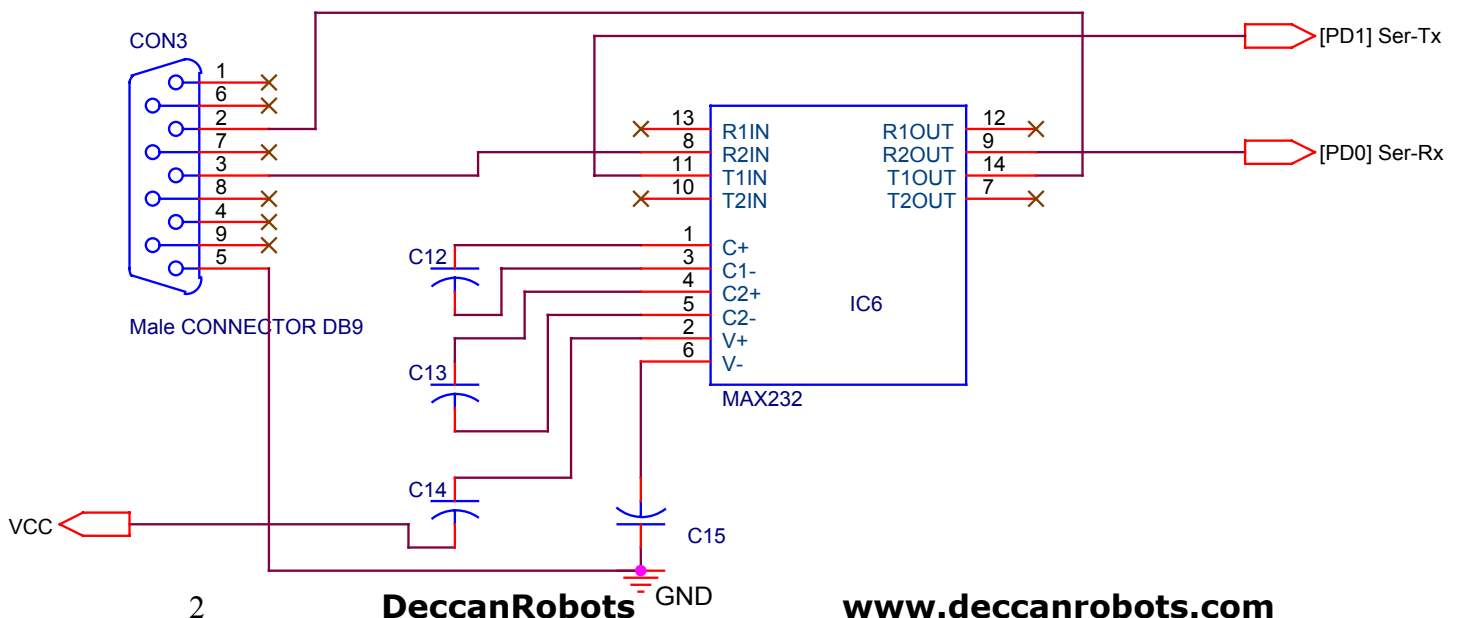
CON3

1
6
2
7
3
8
4
9
5

Male CONNECTOR DB9

[PD1] Ser-Tx

[PD0] Ser-Rx

13 R1IN
8 R2IN
11 T1IN
10 T2IN

R1OUT 12
R2OUT 9
T1OUT 14
T2OUT 7

1 C+
3 C1-
4 C2+
5 C2-
2 V+
6 V-

IC6

MAX232

C12

C13

C14

VCC

C15

GND

2 DeccanRobots www.deccanrobots.com